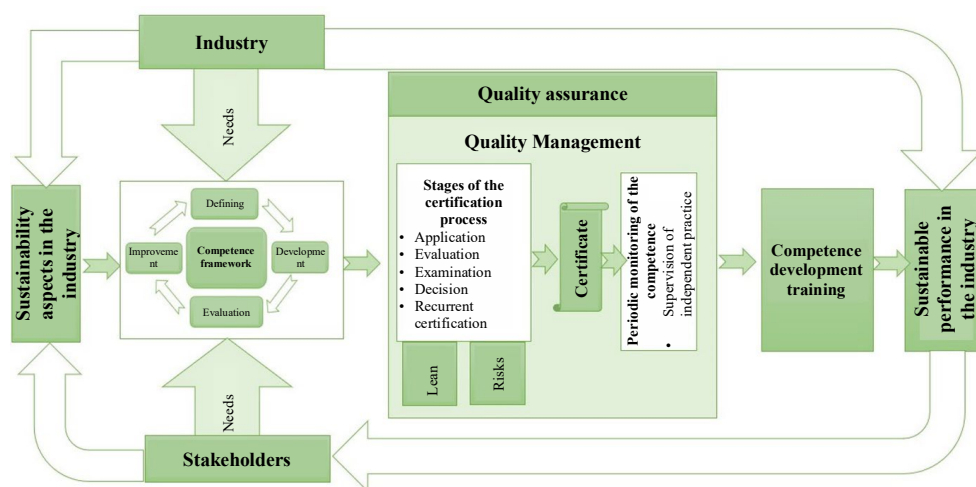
Industry

Needs

Sustainability aspects in the industry

Defining

Improveme nt

Competence framework

Developme nt

Evaluation

Needs

Stakeholders

Quality assurance

Quality Management

Stages of the certification process
• Application
• Evaluation
• Examination
• Decision
• Recurrent certification

Certificate

Periodic monitoring of the competence
• Supervision of independent practice

Lean

Risks

Competence development training

Sustainable performance in the industry